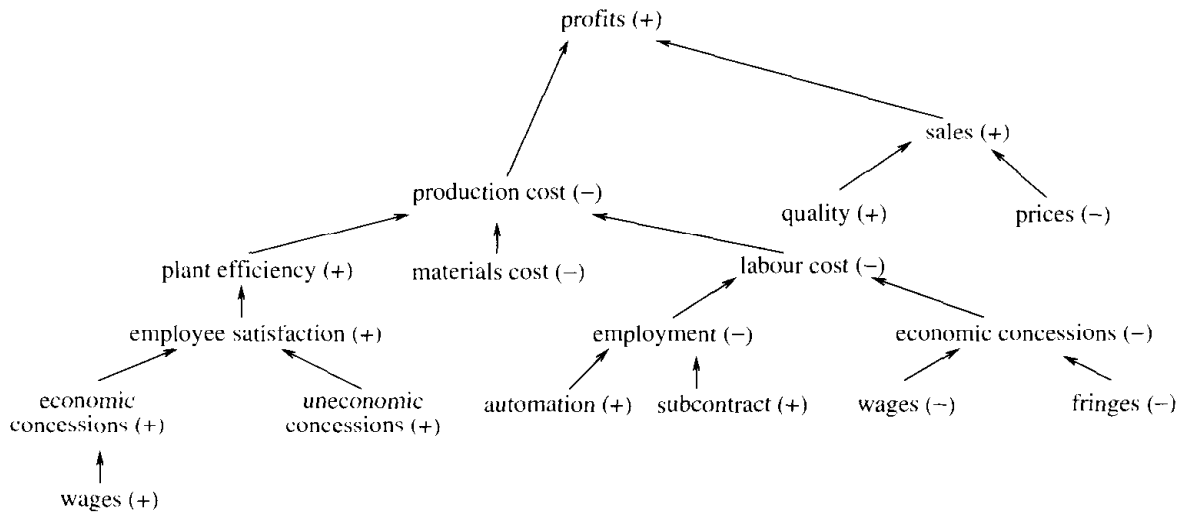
profits (+)

sales (+)

production cost (−)

quality (+)

prices (−)

plant efficiency (+)

materials cost (−)

labour cost (−)

employee satisfaction (+)

employment (−)

economic concessions (−)

economic concessions (+)

uneconomic concessions (+)

automation (+)

subcontract (+)

wages (−)

fringes (−)

wages (+)